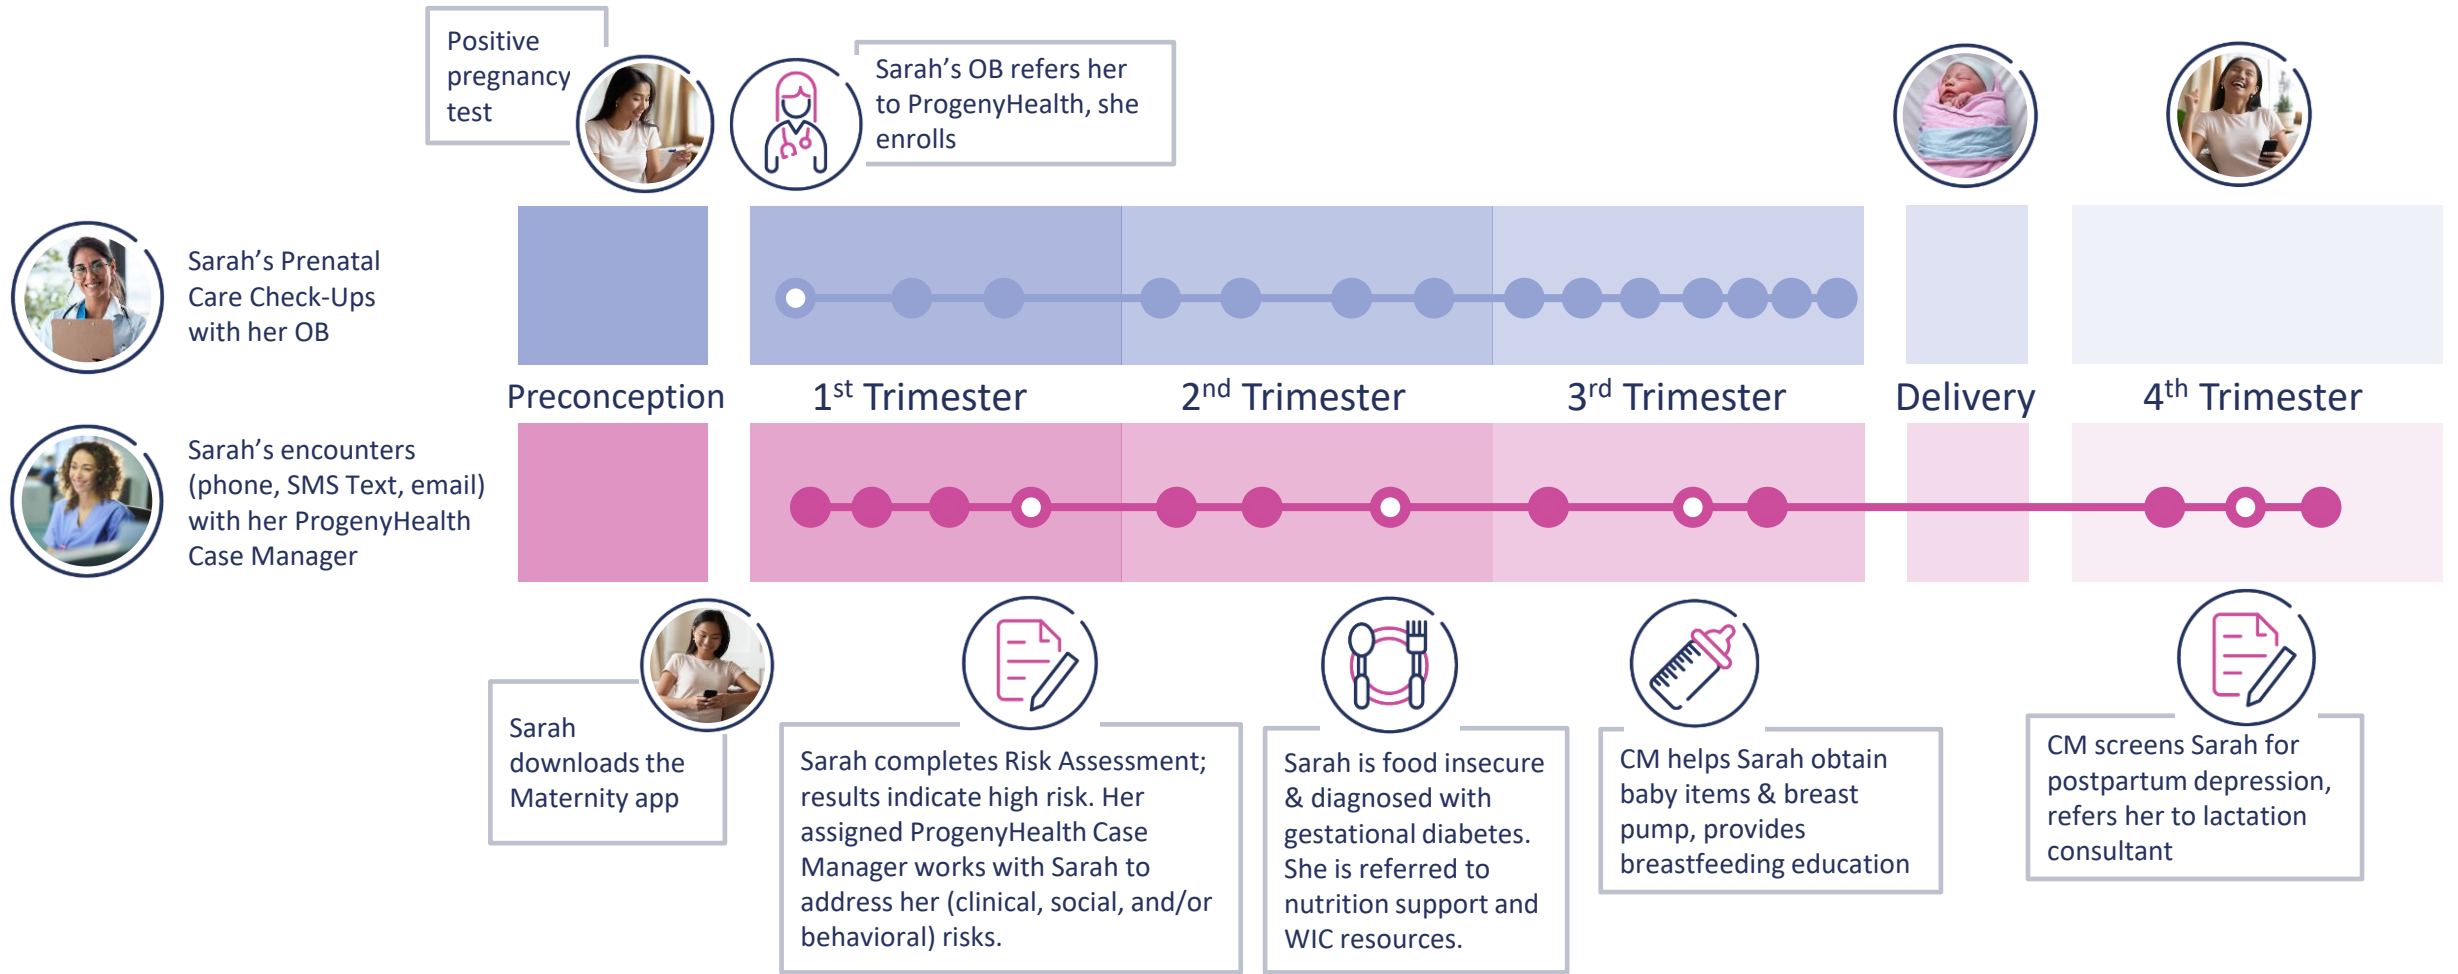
Positive pregnancy test

Sarah’s OB refers her to ProgenyHealth, she enrolls

Sarah’s Prenatal Care Check-Ups with her OB

Preconception

1$^{st}$ Trimester

2$^{nd}$ Trimester

3$^{rd}$ Trimester

Delivery

4$^{th}$ Trimester

Sarah’s encounters (phone, SMS Text, email) with her ProgenyHealth Case Manager

Sarah downloads the Maternity app

Sarah completes Risk Assessment; results indicate high risk. Her assigned ProgenyHealth Case Manager works with Sarah to address her (clinical, social, and/or behavioral) risks.

Sarah is food insecure & diagnosed with gestational diabetes. She is referred to nutrition support and WIC resources.

CM helps Sarah obtain baby items & breast pump, provides breastfeeding education

CM screens Sarah for postpartum depression, refers her to lactation consultant